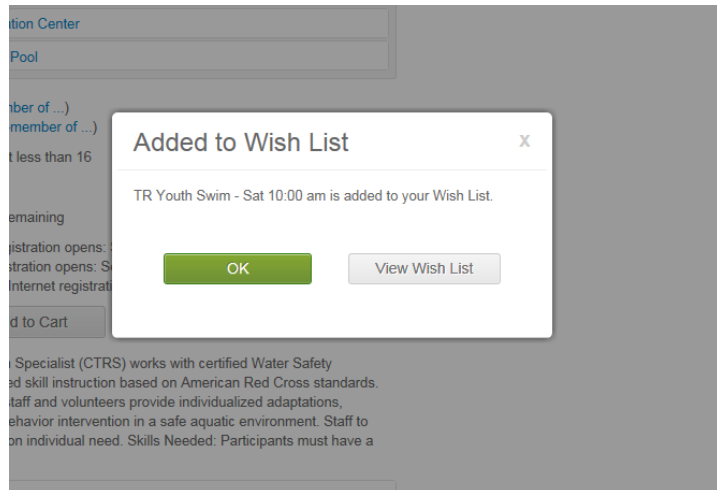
ation Center

Pool

mber of ...)
member of ...)

t less than 16

emaining

gistration opens: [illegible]
stration opens: S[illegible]
Internet registrati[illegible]

d to Cart

Added to Wish List

x

TR Youth Swim - Sat 10:00 am is added to your Wish List.

OK

View Wish List

n Specialist (CTRS) works with certified Water Safety ed skill instruction based on American Red Cross standards. taff and volunteers provide individualized adaptations, ehavior intervention in a safe aquatic environment. Staff to on individual need. Skills Needed: Participants must have a